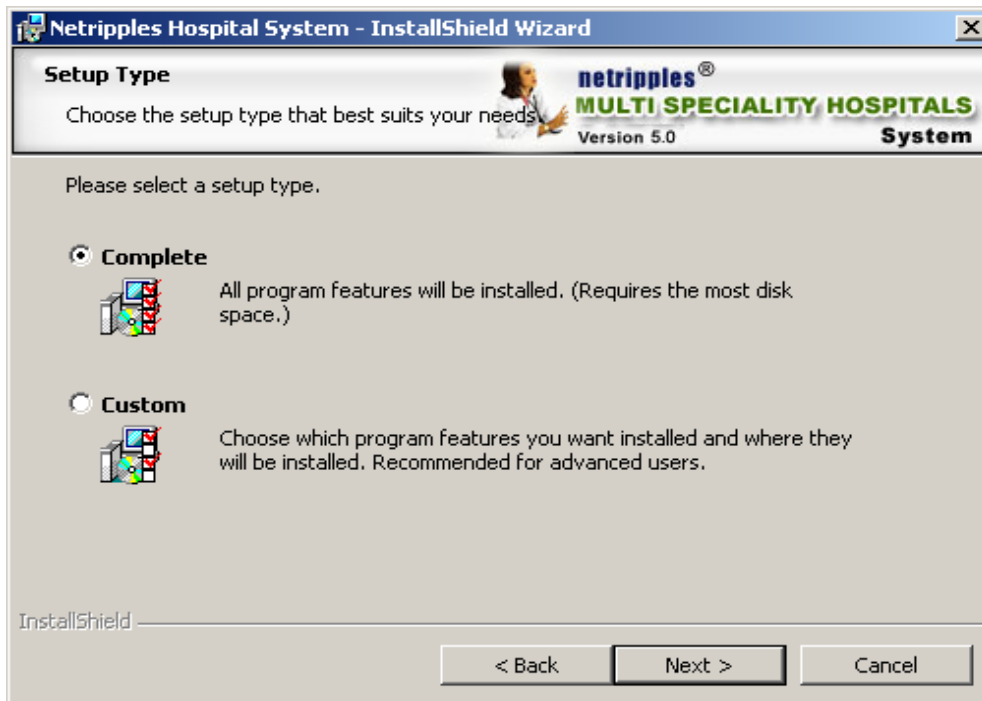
Netripples Hospital System - InstallShield Wizard

Setup Type

Choose the setup type that best suits your needs.

netripples®
MULTI SPECIALITY HOSPITALS
Version 5.0
System

Please select a setup type.

Complete

All program features will be installed. (Requires the most disk space.)

Custom

Choose which program features you want installed and where they will be installed. Recommended for advanced users.

InstallShield

< Back
Next >
Cancel